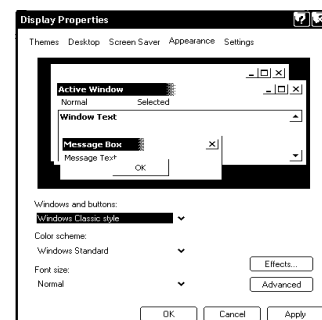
Display Properties

Themes Desktop Screen Saver Appearance Settings

Active Window

Normal Selected

Window Text

Message Box

Message Text

OK

Windows and buttons:

Windows Classic style

Color scheme:

Windows Standard

Font size:

Normal

Effects...

Advanced

OK Cancel Apply